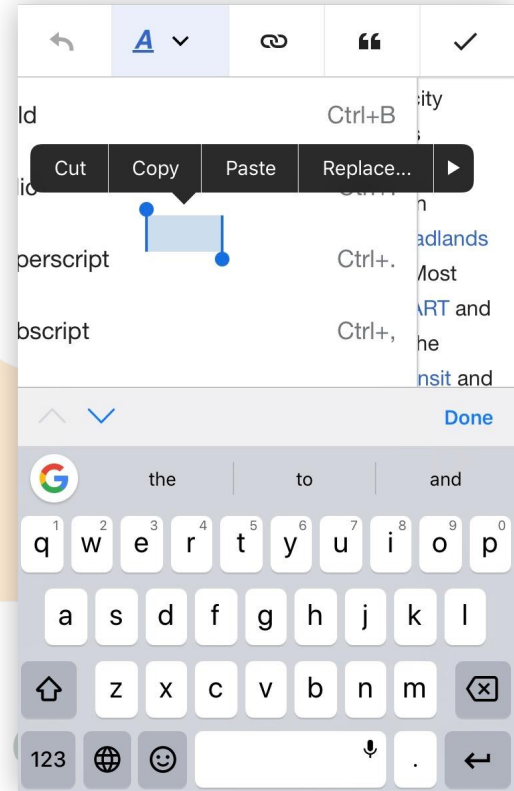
A

ld Ctrl+B

Cut Copy Paste Replace...

ic Ctrl+I

perscript Ctrl+.

bscript Ctrl+,

city
s
n
adlands
Most
ART and
he
nsit and

Done

the to and

1 2 3 4 5 6 7 8 9 0
q w e r t y u i o p
a s d f g h j k l
z x c v b n m
123 .